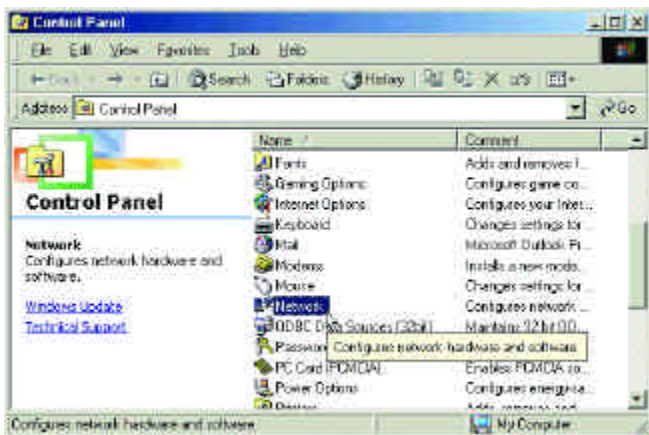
Control Panel

File Edit View Favorites Tools Help

Back Search Folders History

Address Control Panel Go

Control Panel

Network
Configures network hardware and software.

Windows Update
Technical Support

| Name / | Comment |
|---|---|
| Fonts | Adds and removes f... |
| Gaming Options | Configures game co... |
| Internet Options | Configures your Inter... |
| Keyboard | Changes settings for ... |
| Mail | Microsoft Outlook Pr... |
| Modems | Installs a new mode... |
| Mouse | Changes settings for ... |
| Network | Configures network ... |
| ODBC Data Sources (32bit) | Maintains 32 bit OD... |
| Passwor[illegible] | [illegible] |
| PC Card (PCMCIA) | Enables PCMCIA co... |
| Power Options | Configures energy-sa... |
| Printers | Adds, removes and ... |

Configures network hardware and software

Configures network hardware and software

My Computer